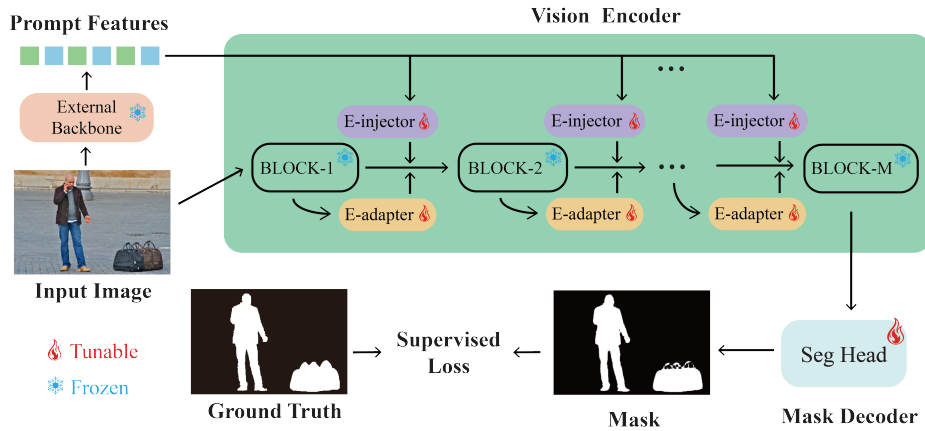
Prompt Features

Vision Encoder

External Backbone

E-injector

E-injector

E-injector

BLOCK-1

BLOCK-2

BLOCK-M

E-adapter

E-adapter

E-adapter

Input Image

Tunable

Frozen

Supervised Loss

Seg Head

Ground Truth

Mask

Mask Decoder